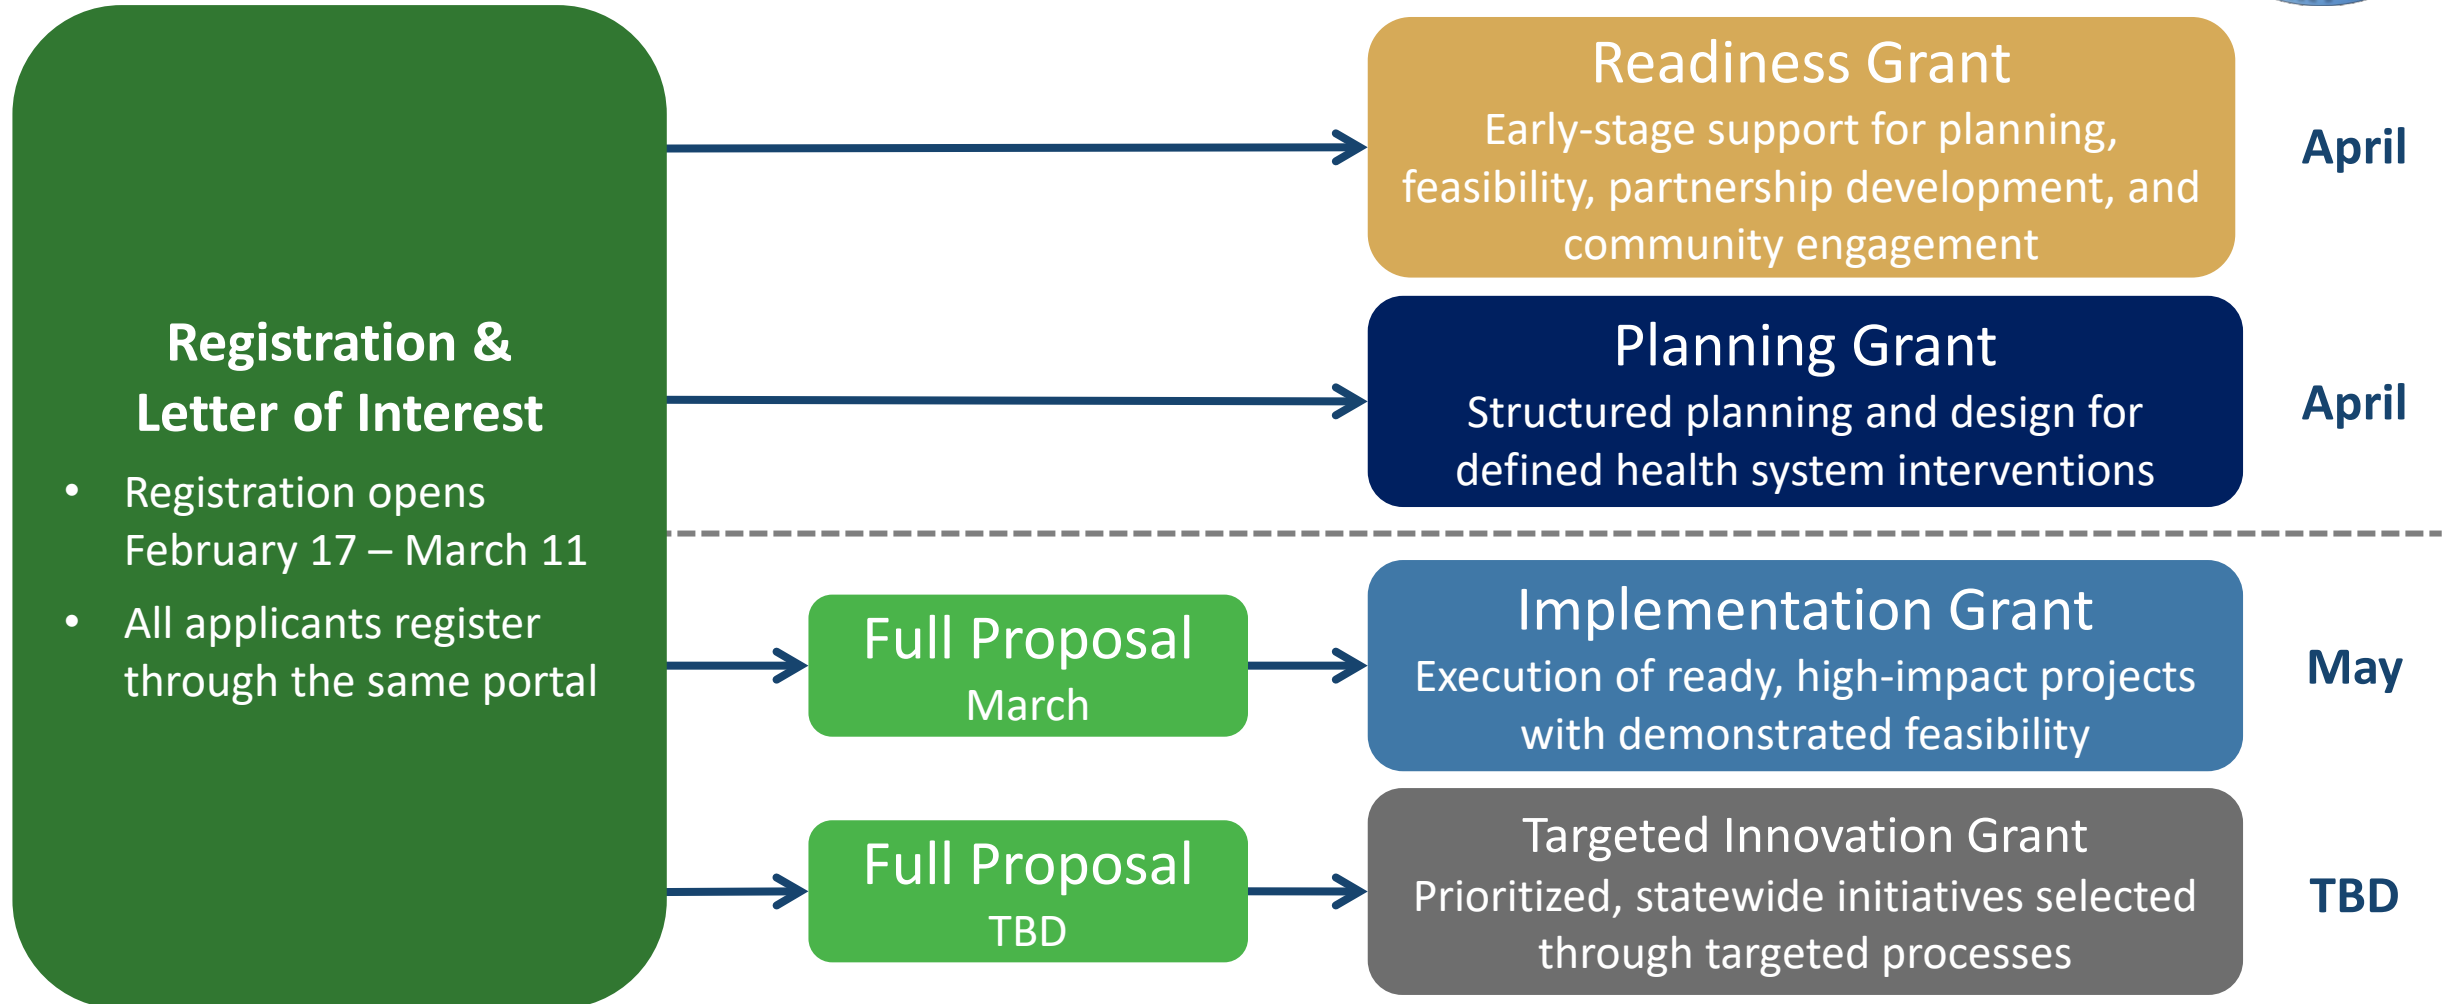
Registration & Letter of Interest

- Registration opens February 17 – March 11
- All applicants register through the same portal

Readiness Grant
Early-stage support for planning, feasibility, partnership development, and community engagement

April

Planning Grant
Structured planning and design for defined health system interventions

April

Full Proposal
March

Implementation Grant
Execution of ready, high-impact projects with demonstrated feasibility

May

Full Proposal
TBD

Targeted Innovation Grant
Prioritized, statewide initiatives selected through targeted processes

TBD